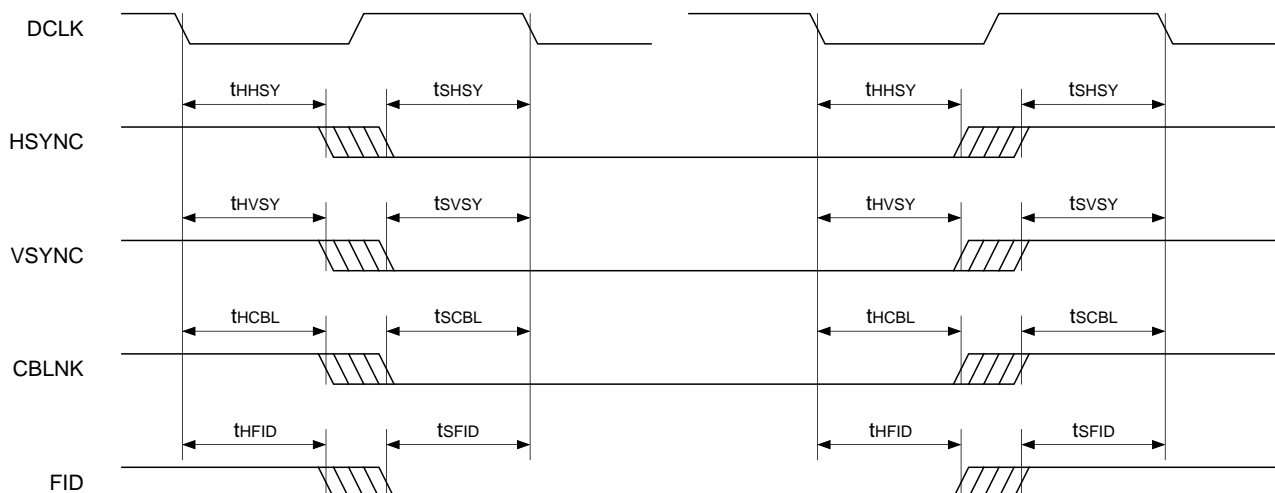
DCLK

$t_{HHSY}$ $t_{SHSY}$ $t_{HHSY}$ $t_{SHSY}$

HSYNC

$t_{HVSY}$ $t_{SVSY}$ $t_{HVSY}$ $t_{SVSY}$

VSYNC

$t_{HCBL}$ $t_{SCBL}$ $t_{HCBL}$ $t_{SCBL}$

CBLNK

$t_{HFID}$ $t_{SFID}$ $t_{HFID}$ $t_{SFID}$

FID